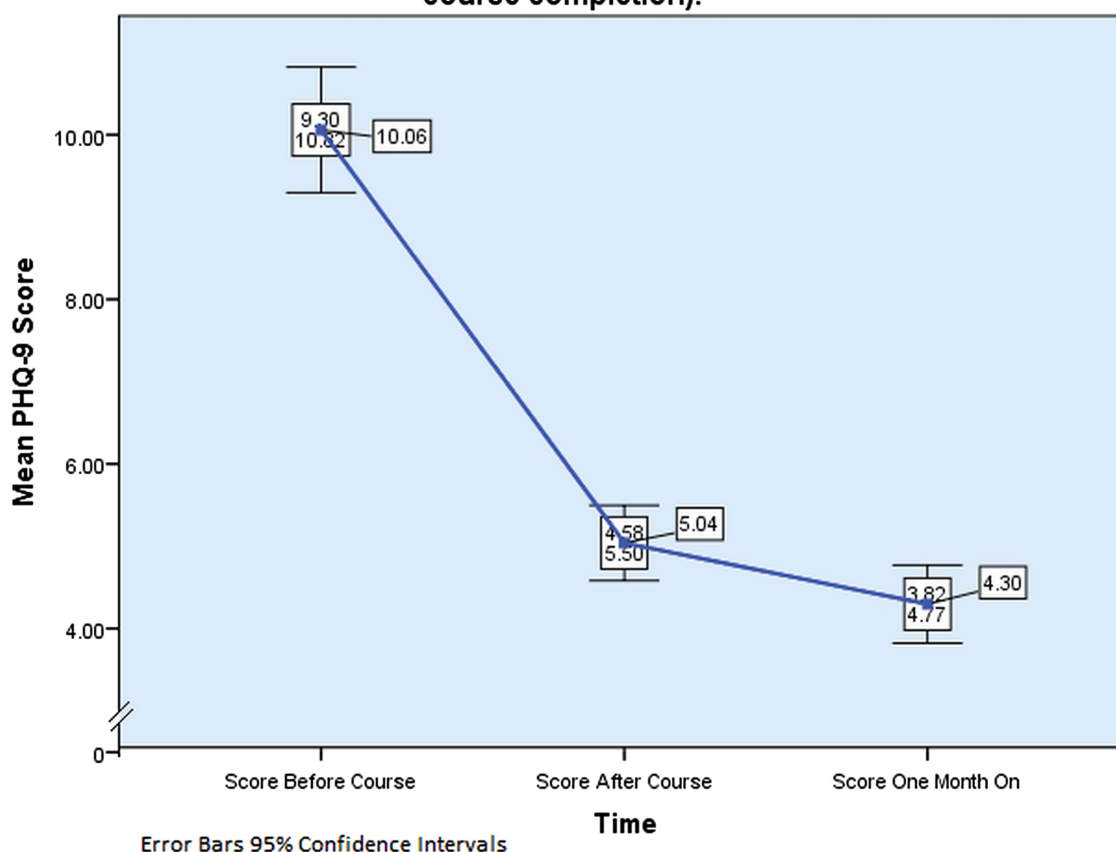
course completion).

Mean PHQ-9 Score

10.00
8.00
6.00
4.00
0

9.30
10.82
10.06

4.58
5.50
5.04

3.82
4.77
4.30

Score Before Course
Score After Course
Score One Month On

Time

Error Bars 95% Confidence Intervals